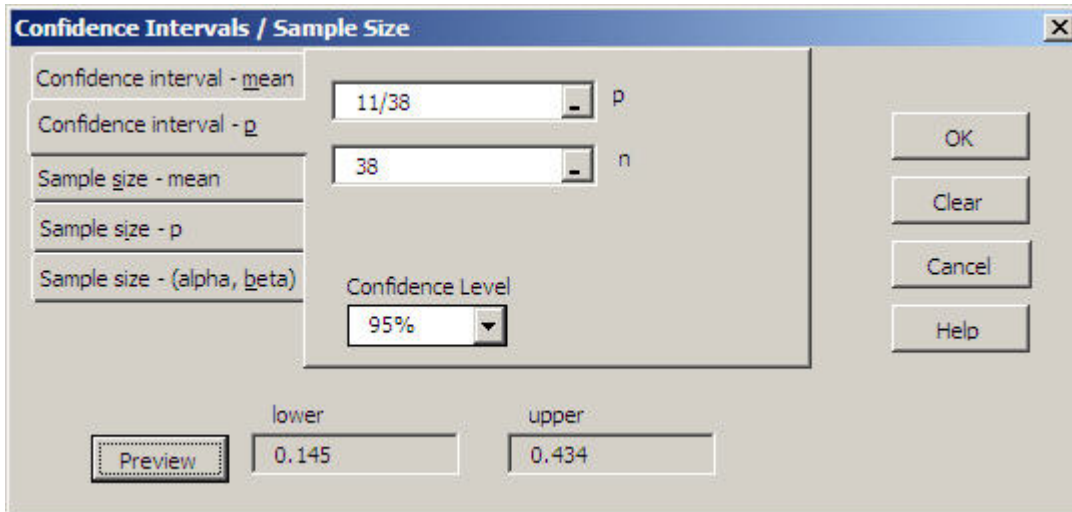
Confidence Intervals / Sample Size

Confidence interval - mean
Confidence interval - p
Sample size - mean
Sample size - p
Sample size - (alpha, beta)

11/38 p
38 n

Confidence Level
95%

OK
Clear
Cancel
Help

lower
upper
Preview
0.145
0.434